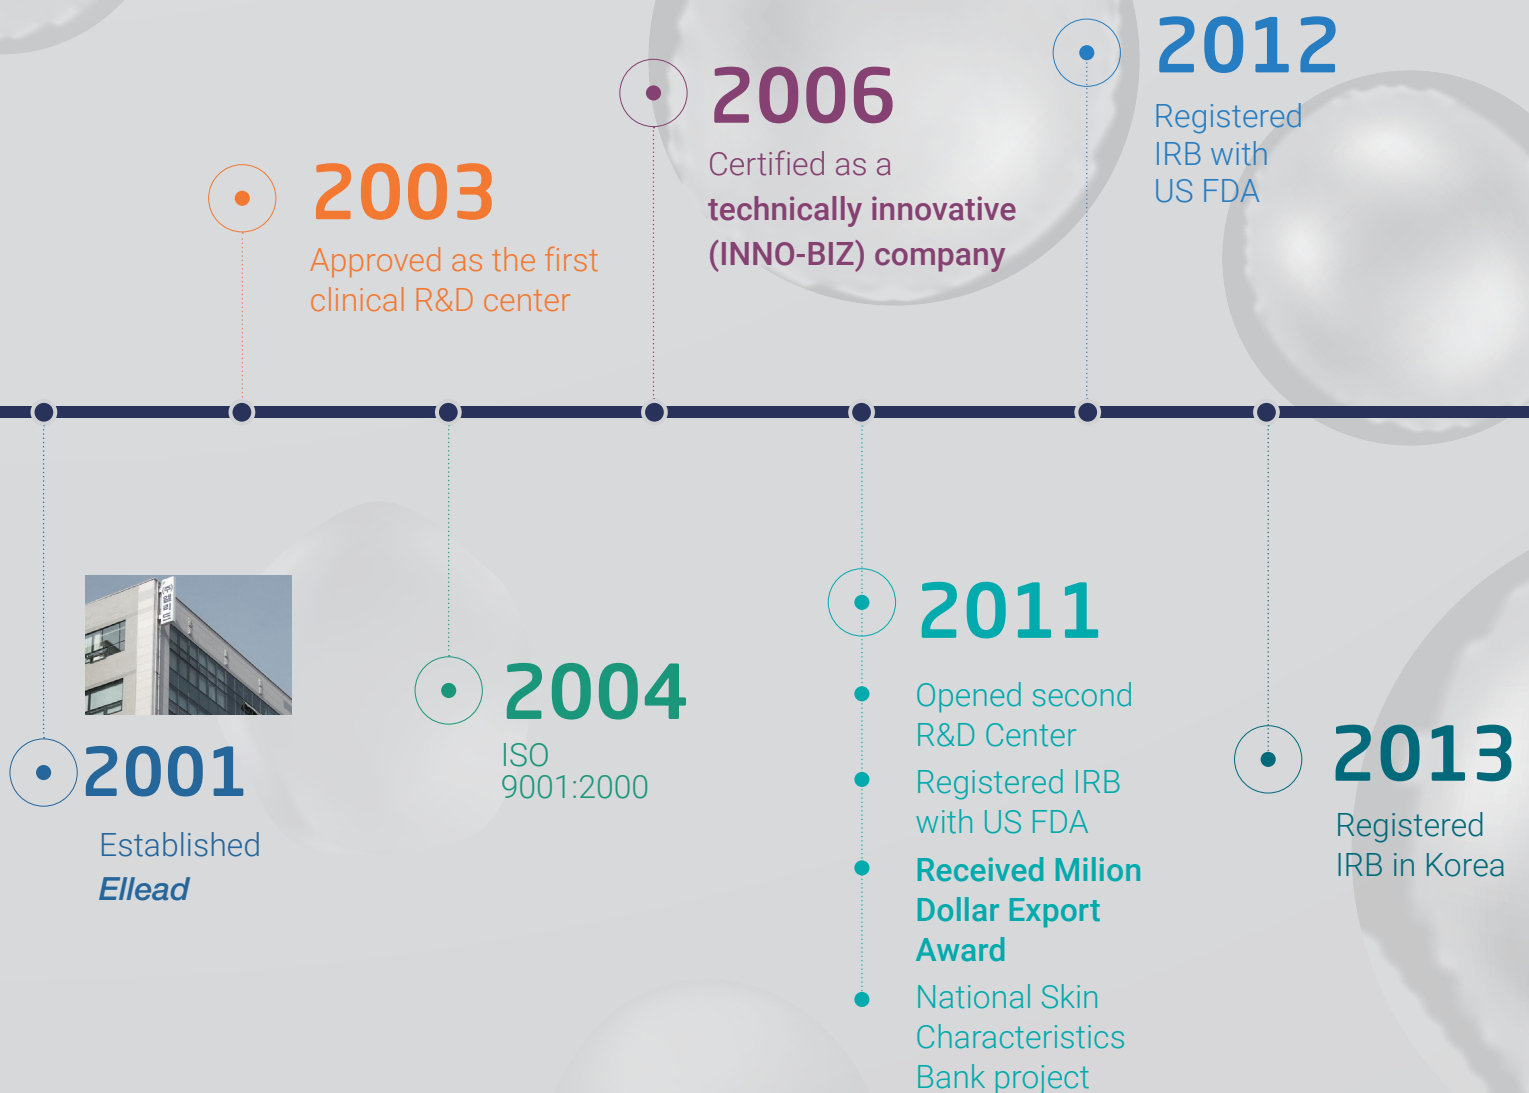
2012
Registered IRB with US FDA

2006
Certified as a technically innovative (INNO-BIZ) company

2003
Approved as the first clinical R&D center

2001
Established Ellead

2004
ISO 9001:2000

2011
Opened second R&D Center
Registered IRB with US FDA
Received Milion Dollar Export Award
National Skin Characteristics Bank project

2013
Registered IRB in Korea